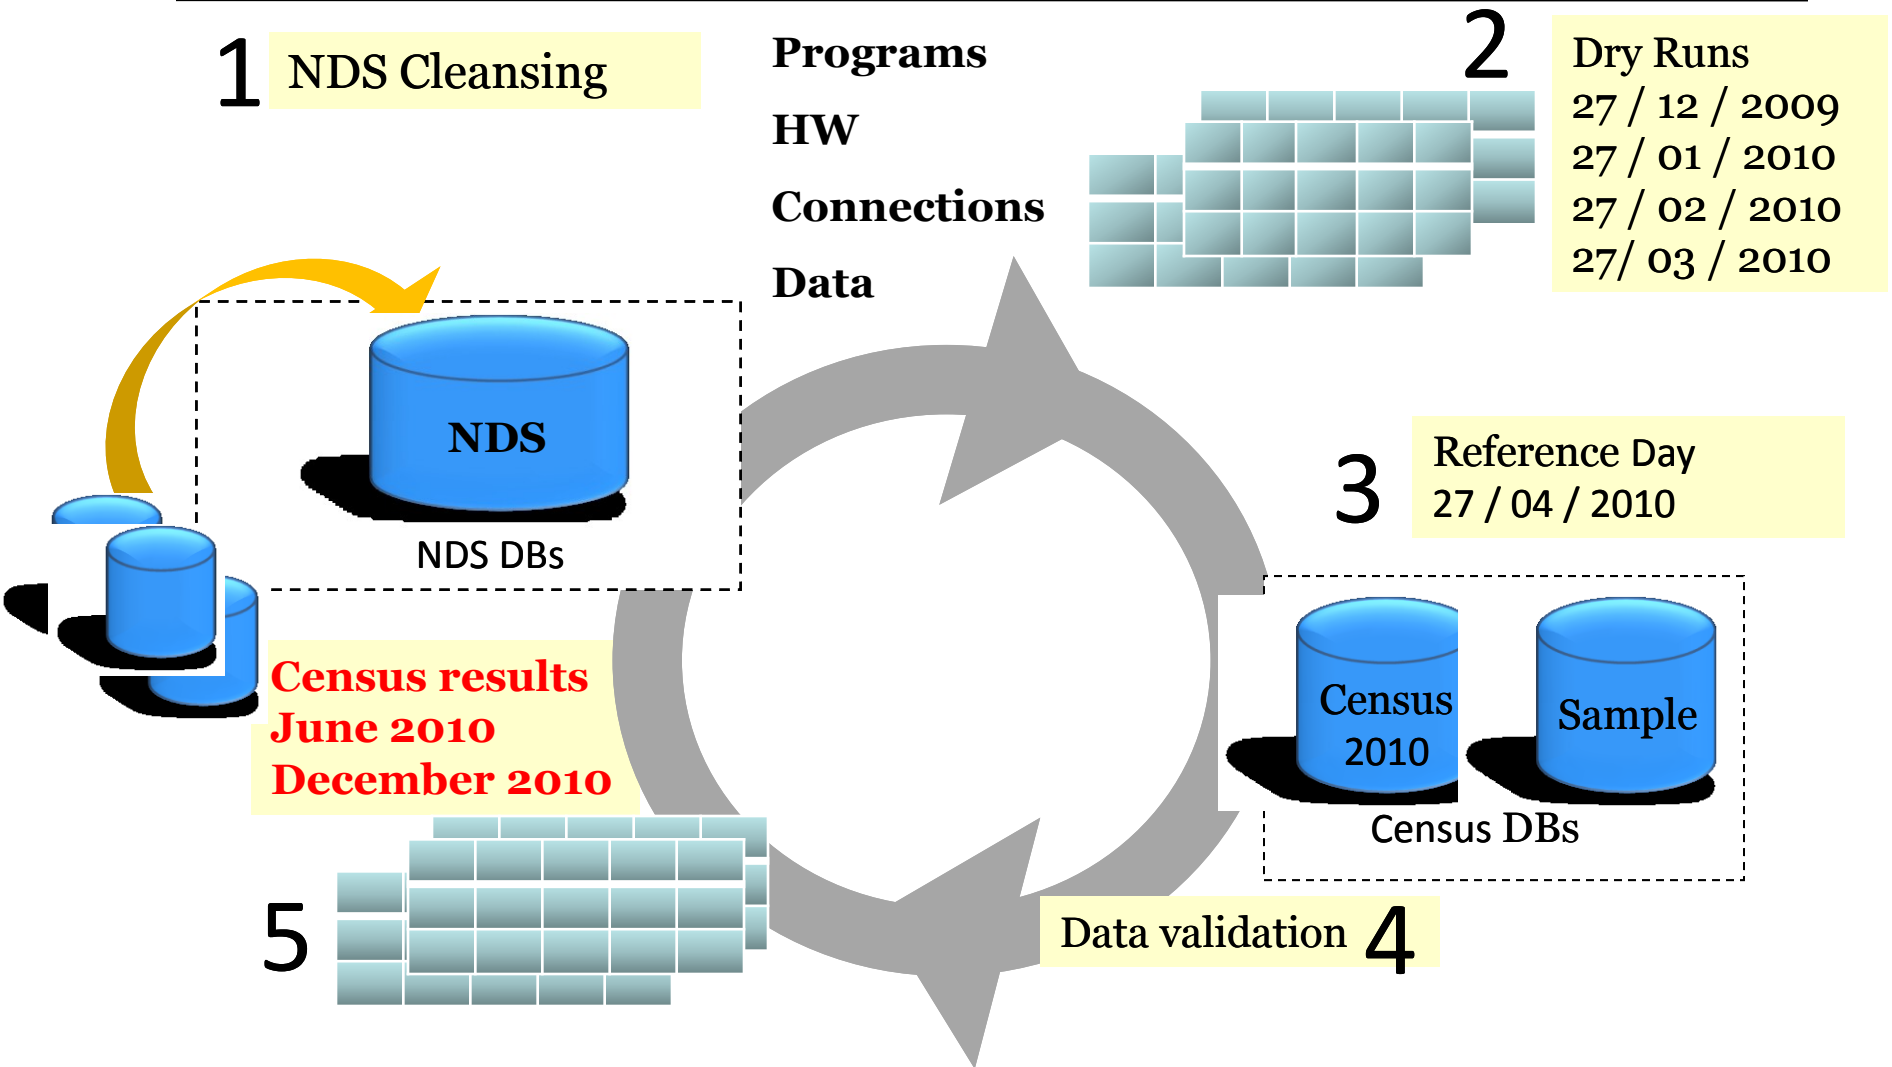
1 NDS Cleansing

Programs

HW

Connections

Data

2 Dry Runs
27 / 12 / 2009
27 / 01 / 2010
27 / 02 / 2010
27/ 03 / 2010

NDS

NDS DBs

3 Reference Day
27 / 04 / 2010

Census 2010

Sample

Census DBs

Census results
June 2010
December 2010

5

Data validation 4